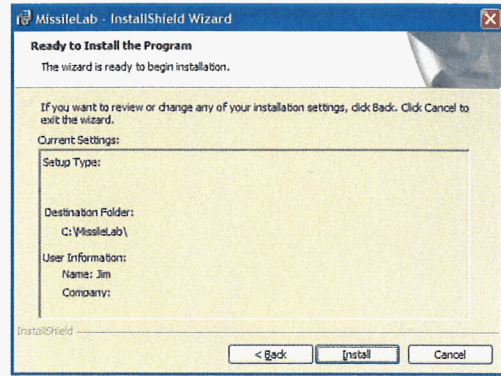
MissileLab - InstallShield Wizard

Ready to Install the Program

The wizard is ready to begin installation.

If you want to review or change any of your installation settings, click Back. Click Cancel to exit the wizard.

Current Settings:

Setup Type:

Destination Folder:

C:\MissileLab\

User Information:

Name: Jim

Company:

InstallShield

< Back

Install

Cancel